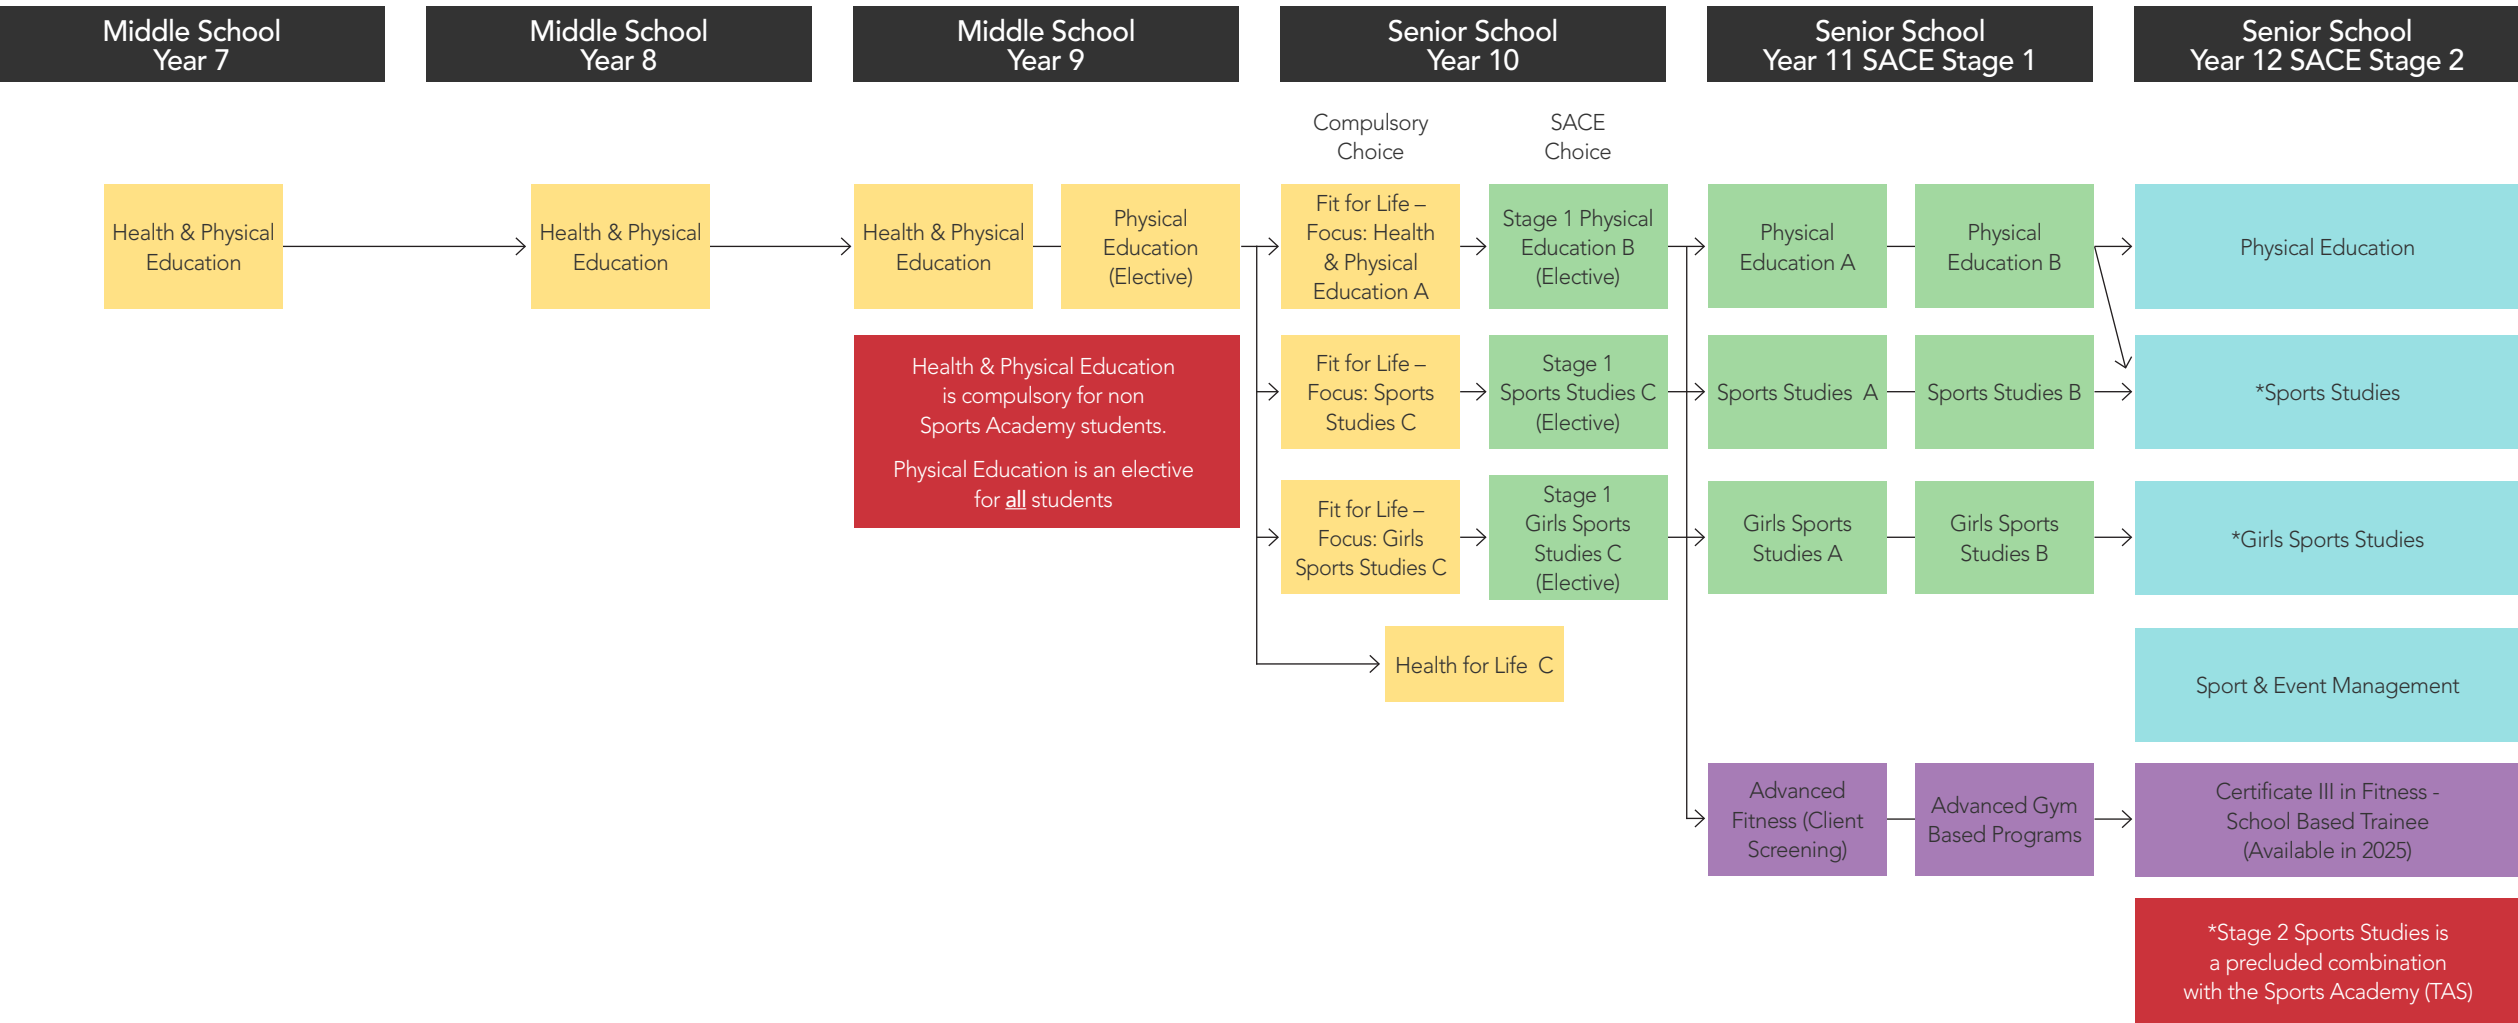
Middle School Year 7

Middle School Year 8

Middle School Year 9

Senior School Year 10

Senior School Year 11 SACE Stage 1

Senior School Year 12 SACE Stage 2

Compulsory Choice

SACE Choice

Health & Physical Education

Health & Physical Education

Health & Physical Education

Physical Education (Elective)

Fit for Life – Focus: Health & Physical Education A

Stage 1 Physical Education B (Elective)

Physical Education A

Physical Education B

Physical Education

Health & Physical Education is compulsory for non Sports Academy students.

Physical Education is an elective for all students

Fit for Life – Focus: Sports Studies C

Stage 1 Sports Studies C (Elective)

Sports Studies A

Sports Studies B

*Sports Studies

Fit for Life – Focus: Girls Sports Studies C

Stage 1 Girls Sports Studies C (Elective)

Girls Sports Studies A

Girls Sports Studies B

*Girls Sports Studies

Health for Life C

Sport & Event Management

Advanced Fitness (Client Screening)

Advanced Gym Based Programs

Certificate III in Fitness - School Based Trainee (Available in 2025)

*Stage 2 Sports Studies is a precluded combination with the Sports Academy (TAS)